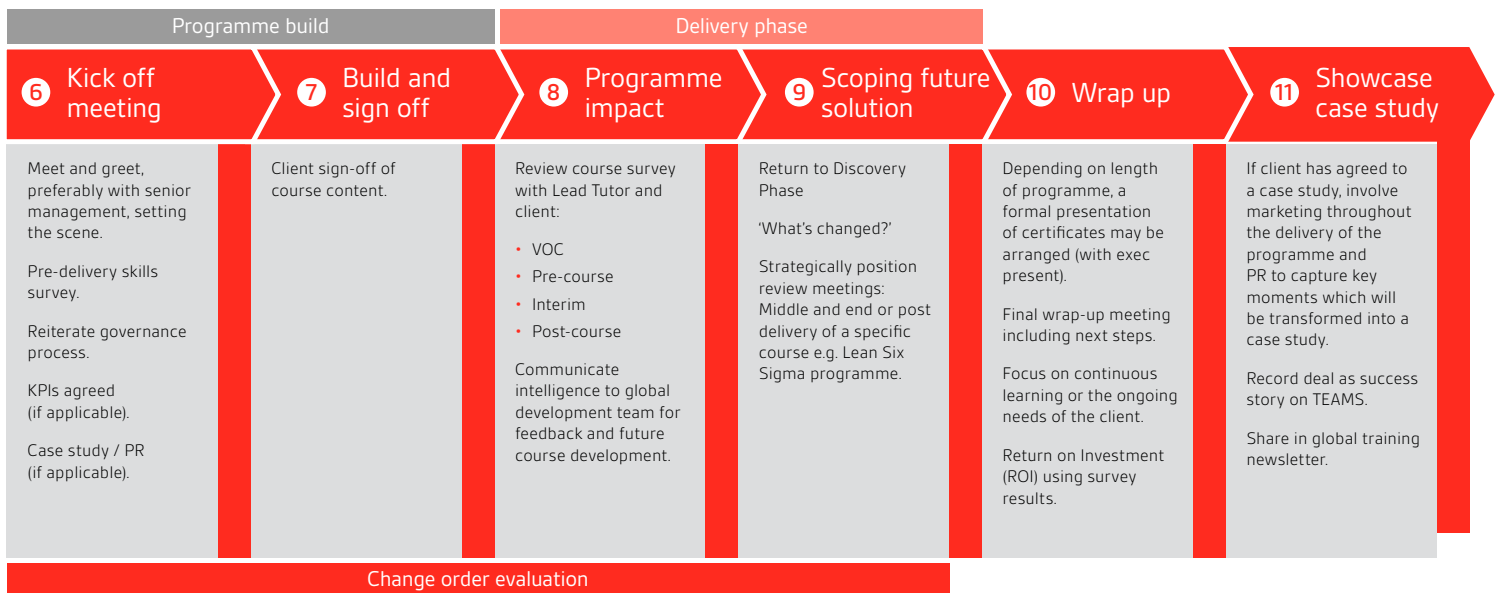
Programme build

Delivery phase

6 Kick off meeting

7 Build and sign off

8 Programme impact

9 Scoping future solution

10 Wrap up

11 Showcase case study

Meet and greet, preferably with senior management, setting the scene.

Pre-delivery skills survey.

Reiterate governance process.

KPIs agreed (if applicable).

Case study / PR (if applicable).

Client sign-off of course content.

Review course survey with Lead Tutor and client:

• VOC
• Pre-course
• Interim
• Post-course

Communicate intelligence to global development team for feedback and future course development.

Return to Discovery Phase

'What's changed?'

Strategically position review meetings: Middle and end or post delivery of a specific course e.g. Lean Six Sigma programme.

Depending on length of programme, a formal presentation of certificates may be arranged (with exec present).

Final wrap-up meeting including next steps.

Focus on continuous learning or the ongoing needs of the client.

Return on Investment (ROI) using survey results.

If client has agreed to a case study, involve marketing throughout the delivery of the programme and PR to capture key moments which will be transformed into a case study.

Record deal as success story on TEAMS.

Share in global training newsletter.

Change order evaluation